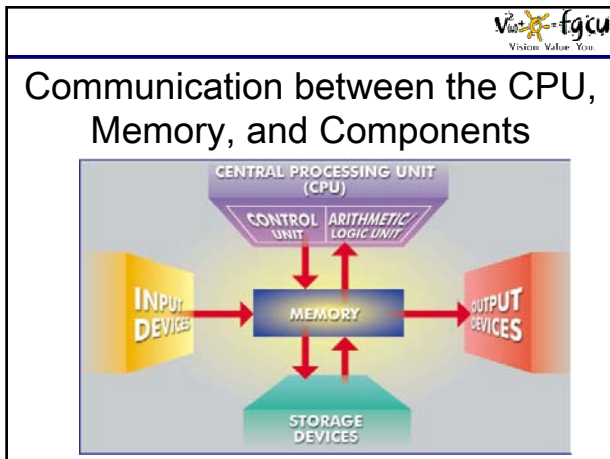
Vu fgcu
Vision Value You

Communication between the CPU, Memory, and Components

CENTRAL PROCESSING UNIT (CPU)

CONTROL UNIT

ARITHMETIC/ LOGIC UNIT

INPUT DEVICES

MEMORY

OUTPUT DEVICES

STORAGE DEVICES